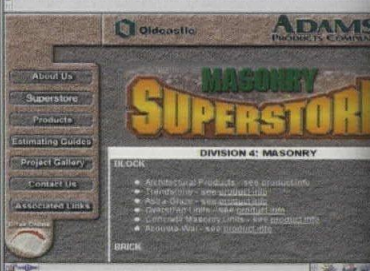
Oldcastle

ADAMS PRODUCTS COMPAN

About Us
Superstore
Products
Estimating Guides
Project Gallery
Contact Us
Associated Links

MASONRY SUPERSTOR

DIVISION 4: MASONRY

BLOCK

Architectural Products - see product info
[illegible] - see product info
Astra Glaze - see product info
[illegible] Units - see product info
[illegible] Masonry Units - see product info
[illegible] - see product info

BRICK